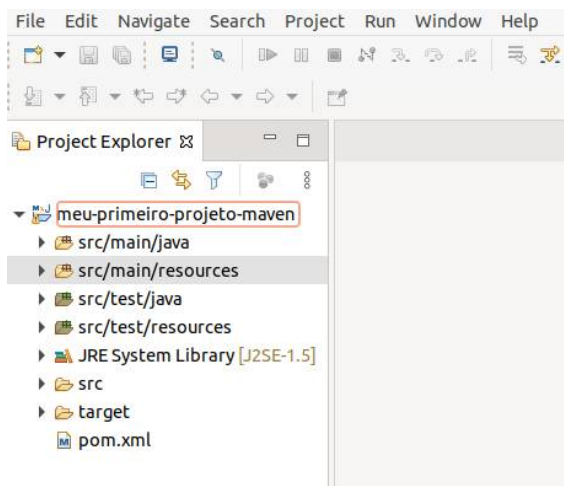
File Edit Navigate Search Project Run Window Help

Project Explorer

meu-primeiro-projeto-maven
src/main/java
src/main/resources
src/test/java
src/test/resources
JRE System Library [J2SE-1.5]
src
target
pom.xml